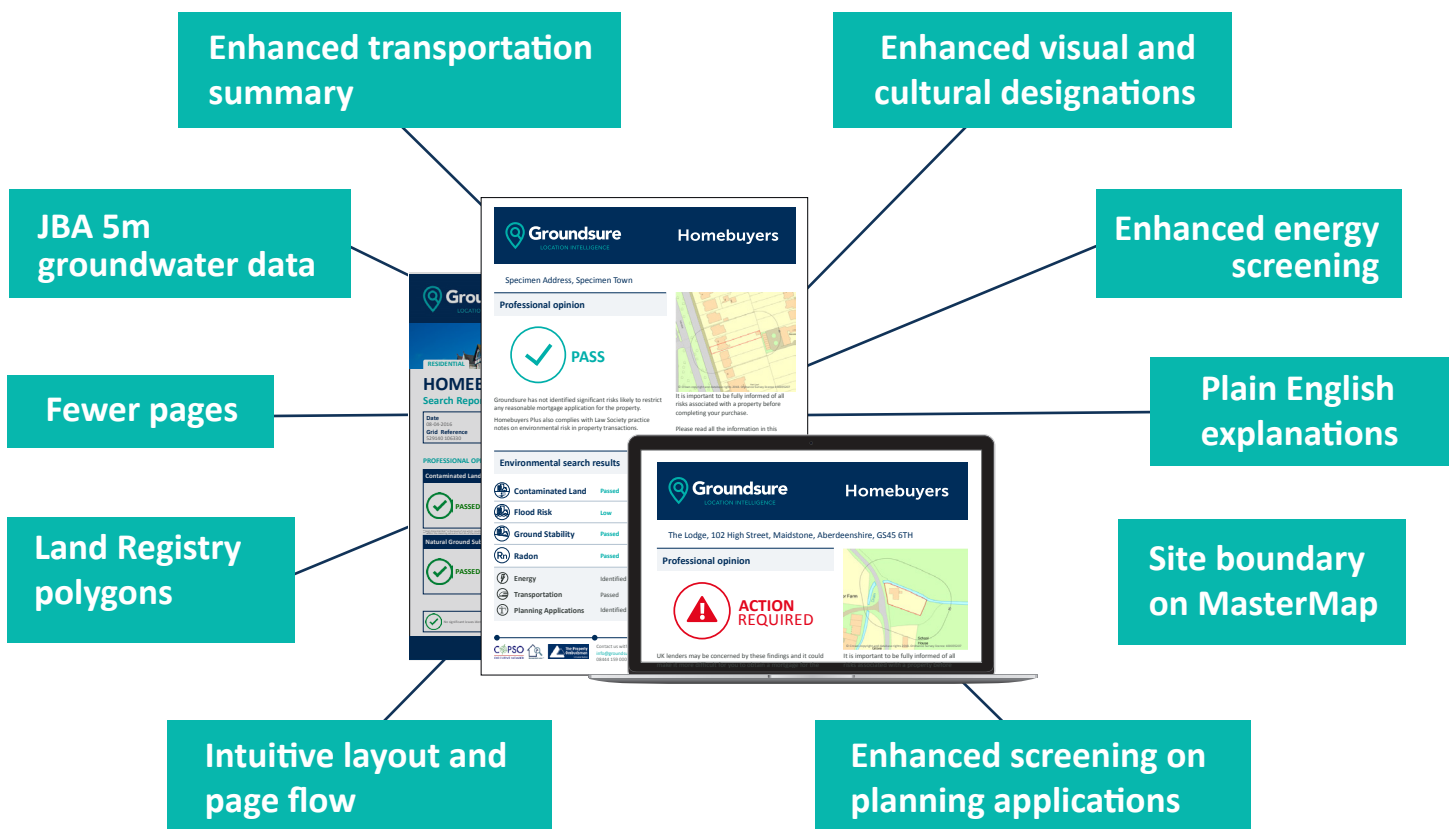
Enhanced transportation summary

Enhanced visual and cultural designations

JBA 5m groundwater data

Enhanced energy screening

Fewer pages

Plain English explanations

Land Registry polygons

Site boundary on MasterMap

Intuitive layout and page flow

Enhanced screening on planning applications

Groundsure
LOCATION INTELLIGENCE
RESIDENTIAL
HOMEB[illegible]
Search Repo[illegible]
Date
Grid Reference
PROFESSIONAL OP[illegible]
Contaminated Land
PASSED
Natural Ground Sub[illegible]
PASSED

Groundsure
LOCATION INTELLIGENCE
Homebuyers
Specimen Address, Specimen Town
Professional opinion
PASS
Groundsure has not identified significant risks likely to restrict any reasonable mortgage application for the property.
Homebuyers Plus also complies with Law Society practice notes on environmental risk in property transactions.
It is important to be fully informed of all risks associated with a property before completing your purchase.
Please read all the information in this
Environmental search results
Contaminated Land Passed
Flood Risk Low
Ground Stability Passed
Radon Passed
Energy Identified
Transportation Passed
Planning Applications Identified
CoPSO
The Property Ombudsman

Groundsure
LOCATION INTELLIGENCE
Homebuyers
The Lodge, 102 High Street, Maidstone, Aberdeenshire, GS45 6TH
Professional opinion
ACTION REQUIRED
UK lenders may be concerned by these findings and it could
It is important to be fully informed of all